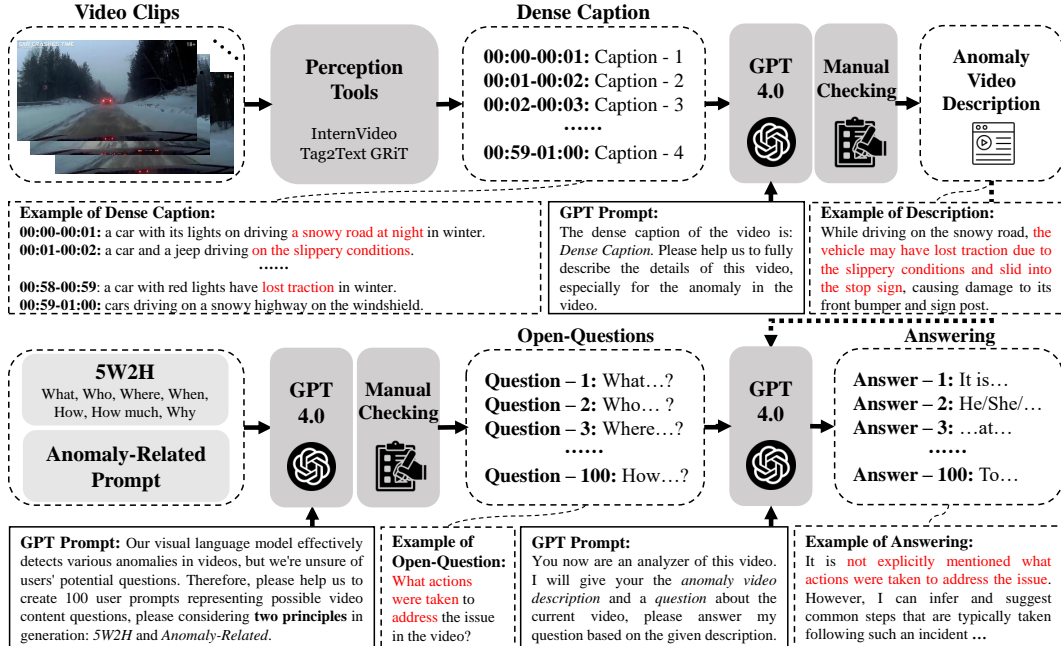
Video Clips

Perception Tools

InternVideo Tag2Text GRiT

Dense Caption

00:00-00:01: Caption - 1
00:01-00:02: Caption - 2
00:02-00:03: Caption - 3
......
00:59-01:00: Caption - 4

GPT 4.0

Manual Checking

Anomaly Video Description

Example of Dense Caption:
00:00-00:01: a car with its lights on driving a snowy road at night in winter.
00:01-00:02: a car and a jeep driving on the slippery conditions.
......
00:58-00:59: a car with red lights have lost traction in winter.
00:59-01:00: cars driving on a snowy highway on the windshield.

GPT Prompt:
The dense caption of the video is: *Dense Caption*. Please help us to fully describe the details of this video, especially for the anomaly in the video.

Example of Description:
While driving on the snowy road, the vehicle may have lost traction due to the slippery conditions and slid into the stop sign, causing damage to its front bumper and sign post.

5W2H
What, Who, Where, When, How, How much, Why

Anomaly-Related Prompt

GPT 4.0

Manual Checking

Open-Questions

Question – 1: What…?
Question – 2: Who… ?
Question – 3: Where…?
......
Question – 100: How…?

GPT 4.0

Answering

Answer – 1: It is…
Answer – 2: He/She/…
Answer – 3: …at…
......
Answer – 100: To…

GPT Prompt: Our visual language model effectively detects various anomalies in videos, but we're unsure of users' potential questions. Therefore, please help us to create 100 user prompts representing possible video content questions, please considering **two principles** in generation: *5W2H* and *Anomaly-Related*.

Example of Open-Question:
What actions were taken to address the issue in the video?

GPT Prompt:
You now are an analyzer of this video. I will give your the *anomaly video description* and a *question* about the current video, please answer my question based on the given description.

Example of Answering:
It is not explicitly mentioned what actions were taken to address the issue. However, I can infer and suggest common steps that are typically taken following such an incident **…**